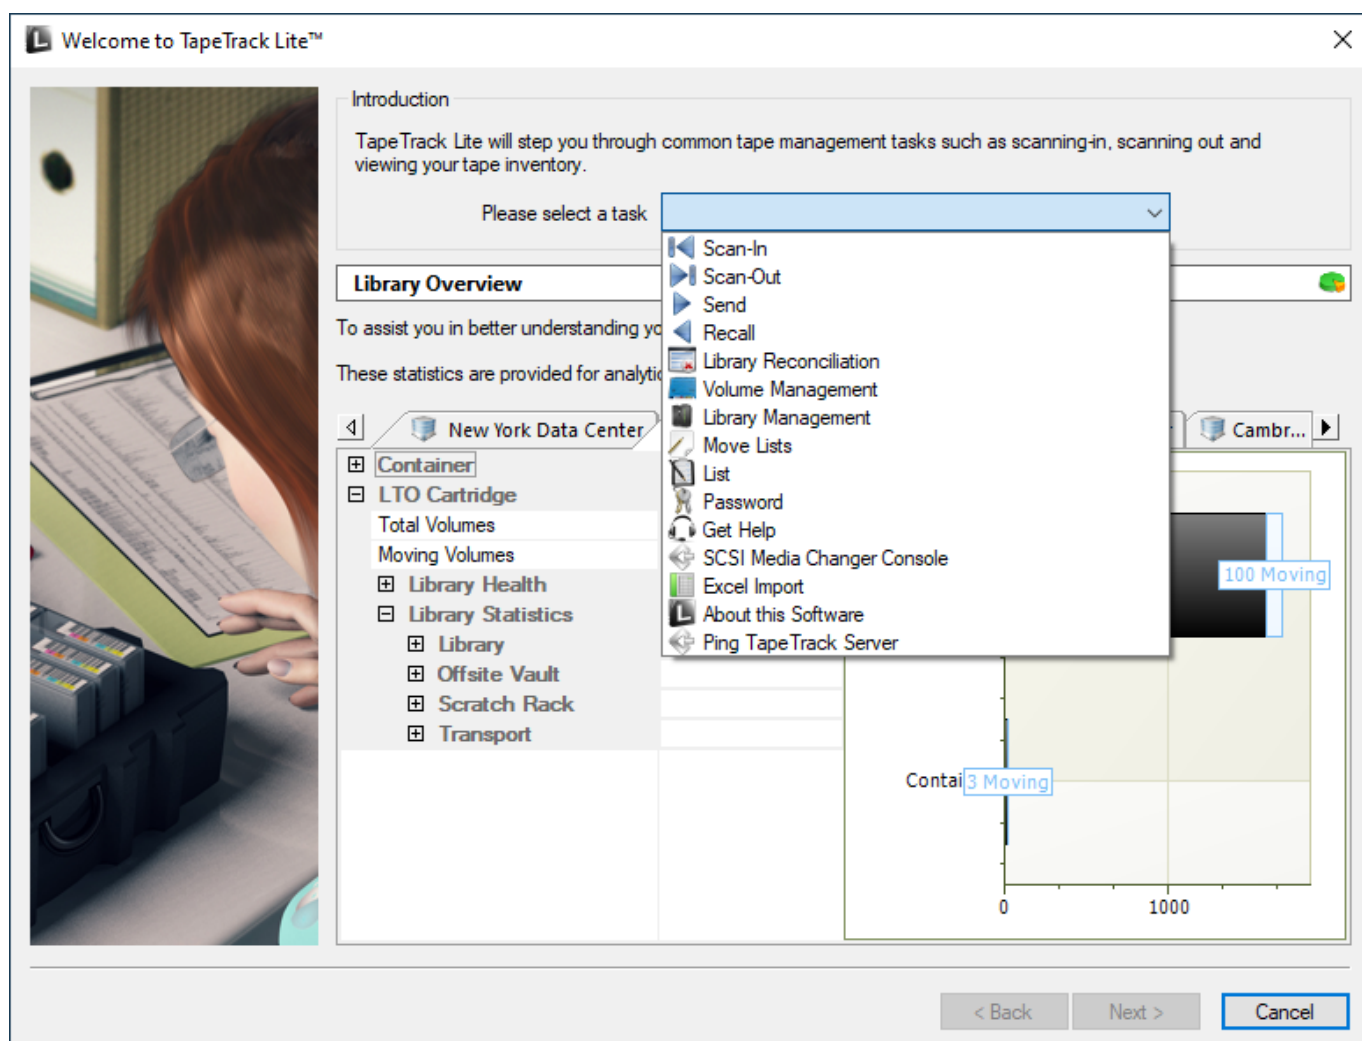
Welcome to TapeTrack Lite™

Introduction

TapeTrack Lite will step you through common tape management tasks such as scanning-in, scanning out and viewing your tape inventory.

Please select a task

Scan-In
Scan-Out
Send
Recall
Library Reconciliation
Volume Management
Library Management
Move Lists
List
Password
Get Help
SCSI Media Changer Console
Excel Import
About this Software
Ping TapeTrack Server

Library Overview

To assist you in better understanding yo

These statistics are provided for analytic

New York Data Center

Cambr...

Container
LTO Cartridge
Total Volumes
Moving Volumes
Library Health
Library Statistics
Library
Offsite Vault
Scratch Rack
Transport

100 Moving

Contai 3 Moving

0 1000

< Back Next > Cancel